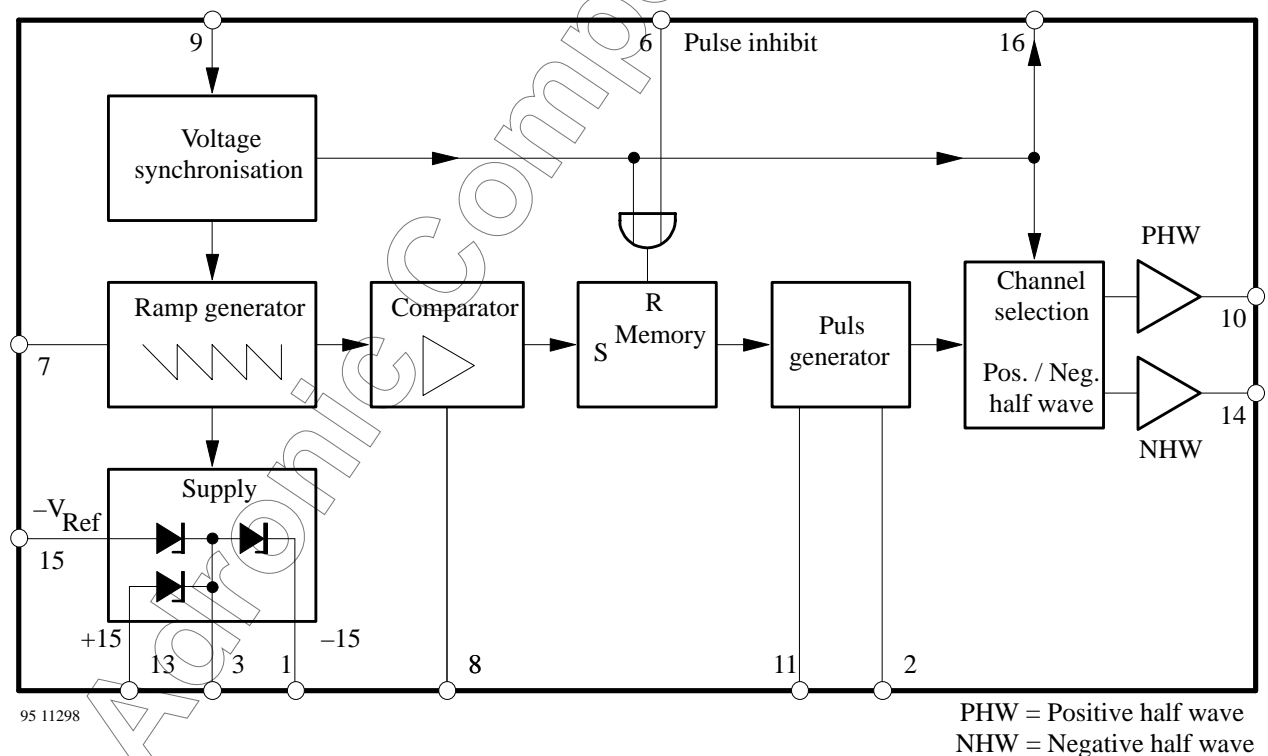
9

6 Pulse inhibit

16

Voltage synchronisation

PHW

Ramp generator

Comparator

R

S Memory

Puls generator

Channel selection

Pos. / Neg. half wave

10

14

NHW

7

Supply

$-V_{Ref}$

15

+15

–15

13 3 1

8

11

2

95 11298

PHW = Positive half wave
NHW = Negative half wave

Aeronic Compo